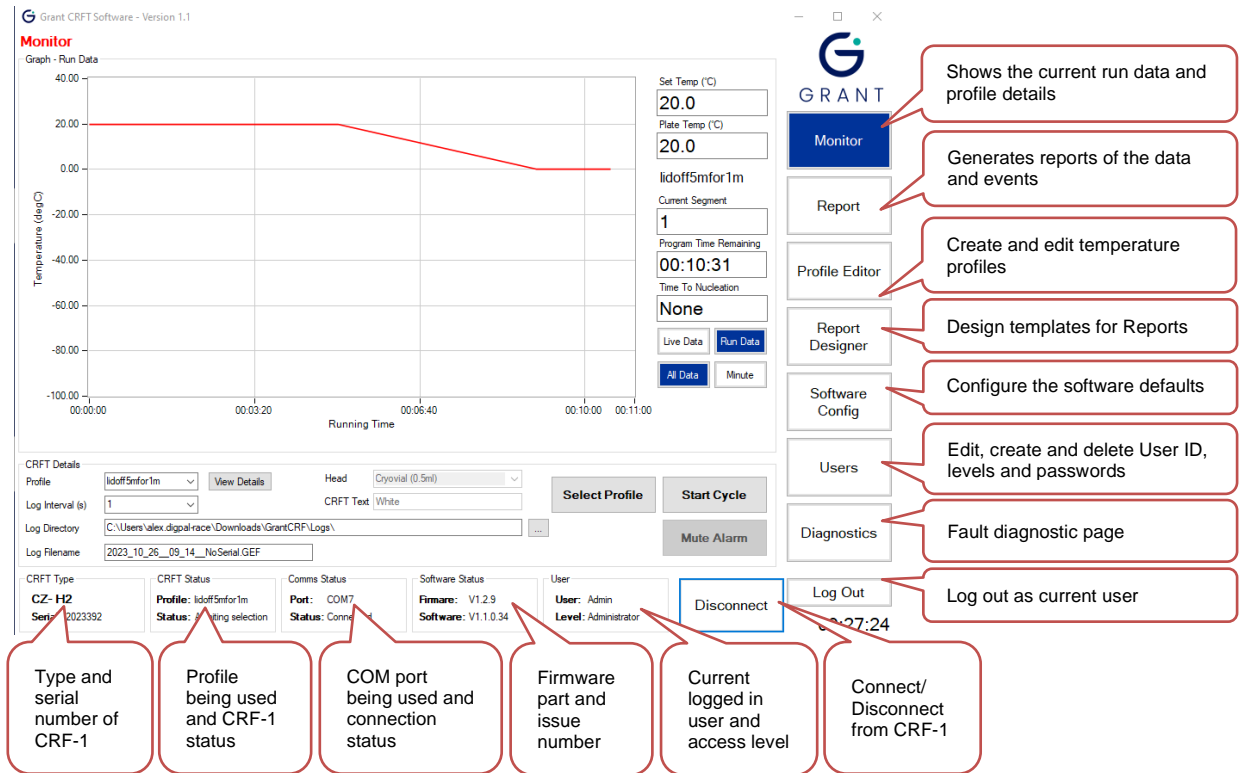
Grant CRFT Software - Version 1.1

Monitor

Graph - Run Data

40.00
20.00
0.00
-20.00
-40.00
-60.00
-80.00
-100.00

Temperature (degC)

00:00:00
00:03:20
00:06:40
00:10:00
00:11:00

Running Time

Set Temp (°C)
20.0
Plate Temp (°C)
20.0
lidoff5mfor1m
Current Segment
1
Program Time Remaining
00:10:31
Time To Nucleation
None

Live Data
Run Data
All Data
Minute

GRANT

Monitor
Report
Profile Editor
Report Designer
Software Config
Users
Diagnostics
Log Out

Shows the current run data and profile details

Generates reports of the data and events

Create and edit temperature profiles

Design templates for Reports

Configure the software defaults

Edit, create and delete User ID, levels and passwords

Fault diagnostic page

Log out as current user

CRFT Details
Profile lidoff5mfor1m
View Details
Head Cryovial (0.5ml)
Log Interval (s) 1
CRFT Text White
Log Directory C:\Users\alex.digpal-race\Downloads\GrantCRF\Logs\
Log Filename 2023_10_26__09_14__NoSerial.GEF

Select Profile
Start Cycle
Mute Alarm

CRFT Type
CZ- H2
Serial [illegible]2023392

CRFT Status
Profile: lidoff5mfor1m
Status: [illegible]ting selection

Comms Status
Port: COM7
Status: Conne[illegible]

Software Status
Firmare: V1.2.9
Software: V1.1.0.34

User
User: Admin
Level: Administrator

Disconnect

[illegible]:27:24

Type and serial number of CRF-1

Profile being used and CRF-1 status

COM port being used and connection status

Firmware part and issue number

Current logged in user and access level

Connect/ Disconnect from CRF-1